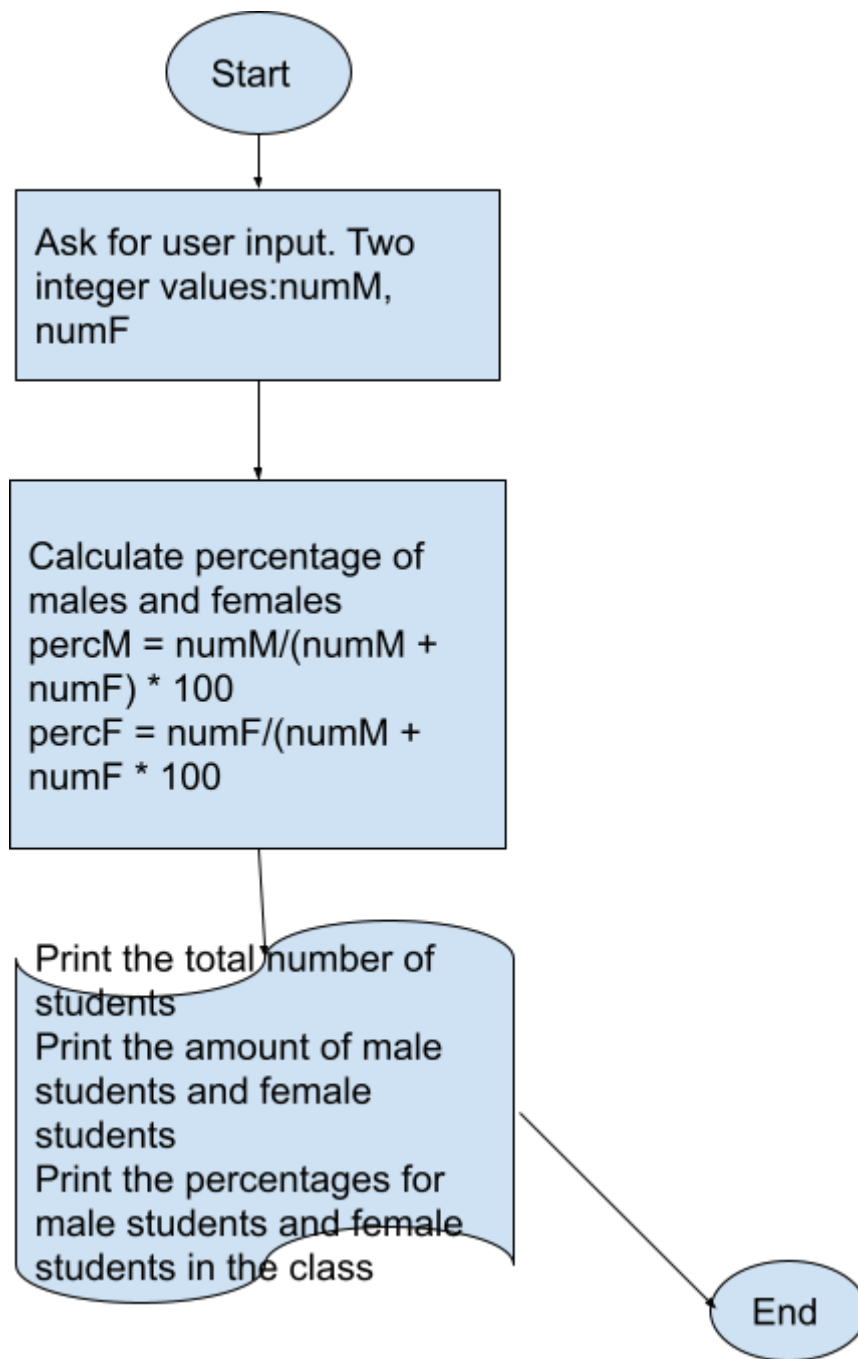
Start

Ask for user input. Two integer values:numM, numF

Calculate percentage of males and females
percM = numM/(numM + numF) * 100
percF = numF/(numM + numF * 100

Print the total number of students
Print the amount of male students and female students
Print the percentages for male students and female students in the class

End